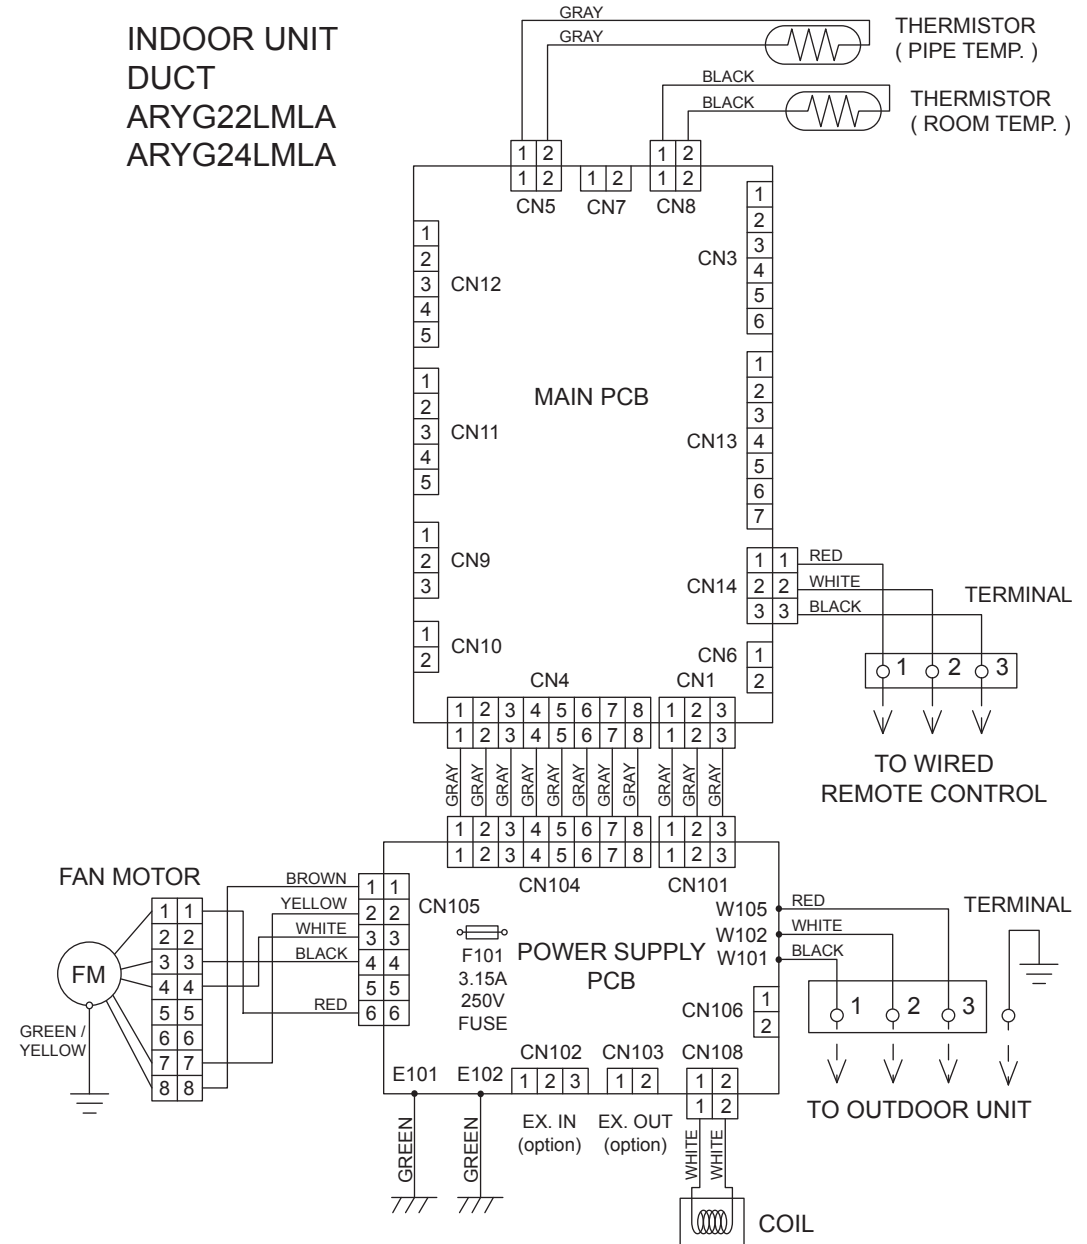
INDOOR UNIT
DUCT
ARYG22LMLA
ARYG24LMLA

GRAY
GRAY
THERMISTOR
( PIPE TEMP. )
BLACK
BLACK
THERMISTOR
( ROOM TEMP. )

1 2
1 2
CN5
1 2
CN7
1 2
1 2
CN8

1 2 3 4 5 6
CN3

1 2 3 4 5
CN12

1 2 3 4 5
CN11

MAIN PCB

1 2 3 4 5 6 7
CN13

1 2 3
CN9

1 1
2 2
3 3
CN14
RED
WHITE
BLACK
TERMINAL

1 2
CN10

CN6
1 2

CN4
CN1
1 2 3 4 5 6 7 8
1 2 3 4 5 6 7 8
1 2 3
1 2 3

1 2 3

TO WIRED
REMOTE CONTROL

GRAY GRAY GRAY GRAY GRAY GRAY GRAY GRAY GRAY GRAY GRAY

1 2 3 4 5 6 7 8
1 2 3 4 5 6 7 8
1 2 3
1 2 3
CN104
CN101

FAN MOTOR
FM
1 1
2 2
3 3
4 4
5 5
6 6
7 7
8 8
GREEN / YELLOW

BROWN
YELLOW
WHITE
BLACK
RED
1 1
2 2
3 3
4 4
5 5
6 6
CN105

F101
3.15A
250V
FUSE

POWER SUPPLY
PCB

W105
W102
W101
RED
WHITE
BLACK
TERMINAL

1 2 3

CN106
1 2

TO OUTDOOR UNIT

E101
E102
CN102
1 2 3
EX. IN
(option)
CN103
1 2
EX. OUT
(option)
CN108
1 2
1 2

GREEN
GREEN
WHITE
WHITE
COIL